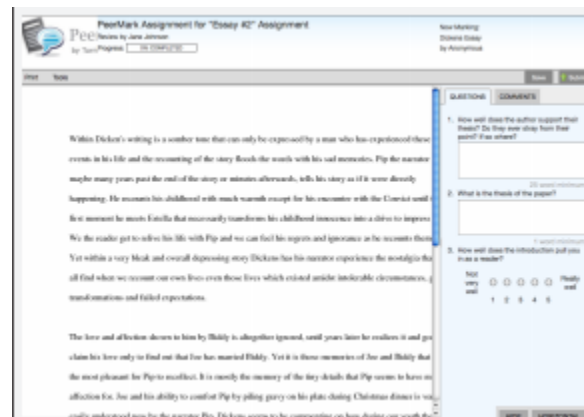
PeerMark Assignment for "Essay #2" Assignment
Review by Jane Johnson
Pee
by Turn
Progress: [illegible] COMPLETED

Now Marking:
Dickens Essay
by Anonymous

Print Tools

Save

QUESTIONS COMMENTS

1. How well does the author support their thesis? Do they ever stray from their point? If so where?

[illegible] word minimum

2. What is the thesis of the paper?

1 word minimum

3. How well does the introduction pull you in as a reader?

Not very well
1 2 3 4 5
Really well

Within Dicken's writing is a somber tone that can only be expressed by a man who has experienced these events in his life and the recounting of the story floods the words with his sad memories. Pip the narrator maybe many years past the end of the story or minutes afterwards, tells his story as if it were directly happening. He recounts his childhood with much warmth except for his encounter with the Convict until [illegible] first moment he meets Estella that necessarily transforms his childhood innocence into a drive to impress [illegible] We the reader get to relive his life with Pip and we can feel his regrets and ignorance as he recounts them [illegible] Yet within a very bleak and overall depressing story Dickens has his narrator experience the nostalgia tha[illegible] all find when we recount our own lives even those lives which existed amidst intolerable circumstances, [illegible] transformations and failed expectations.

The love and affection shown to him by Biddy is altogether ignored, until years later he realizes it and go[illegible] claim his love only to find out that Joe has married Biddy. Yet it is those memories of Joe and Biddy that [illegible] the most pleasant for Pip to recollect. It is merely the memory of the tiny details that Pip seems to have m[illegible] affection for. Joe and his ability to comfort Pip by piling gravy on his plate during Christmas dinner is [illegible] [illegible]